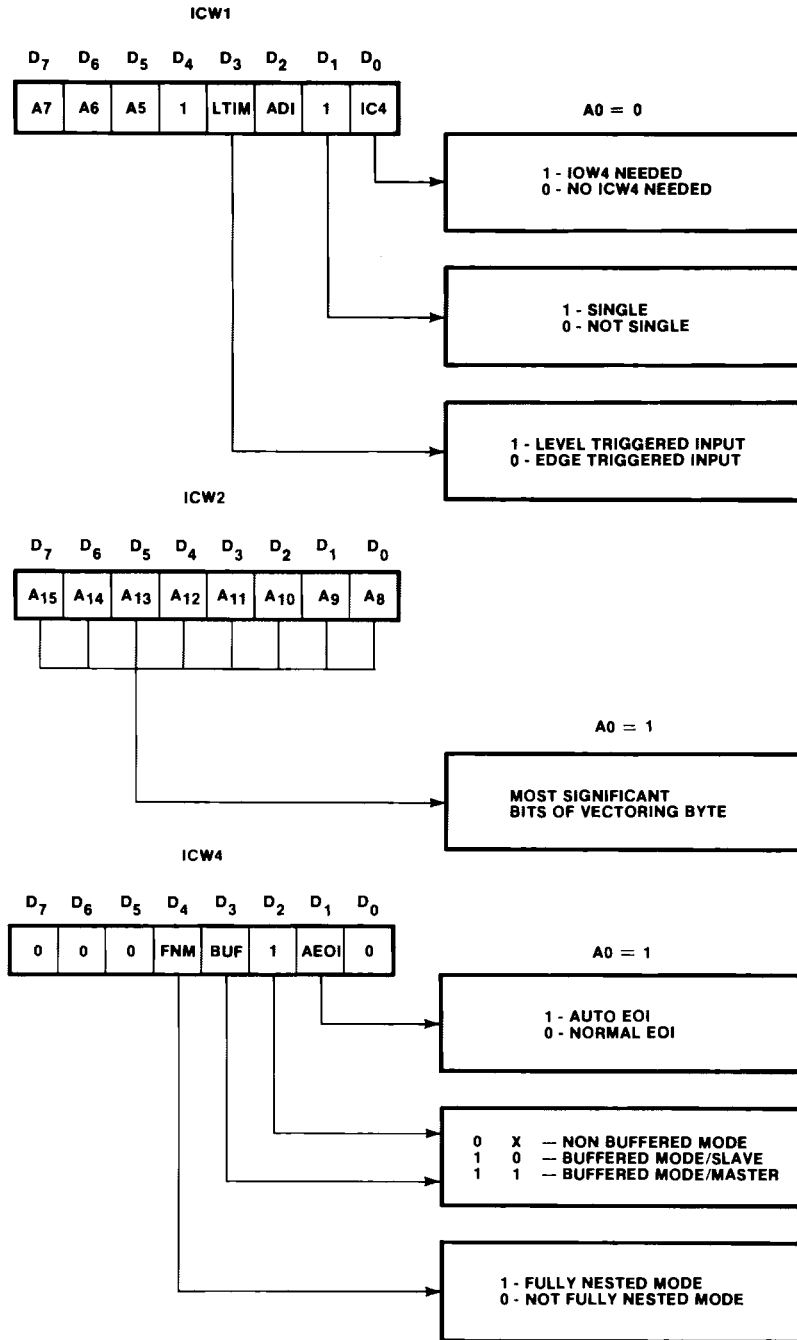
ICW1

| $D_7$ | $D_6$ | $D_5$ | $D_4$ | $D_3$ | $D_2$ | $D_1$ | $D_0$ |
|---|---|---|---|---|---|---|---|
| A7 | A6 | A5 | 1 | LTIM | ADI | 1 | IC4 |

A0 = 0

1 - IOW4 NEEDED
0 - NO ICW4 NEEDED

1 - SINGLE
0 - NOT SINGLE

1 - LEVEL TRIGGERED INPUT
0 - EDGE TRIGGERED INPUT

ICW2

| $D_7$ | $D_6$ | $D_5$ | $D_4$ | $D_3$ | $D_2$ | $D_1$ | $D_0$ |
|---|---|---|---|---|---|---|---|
| $A_{15}$ | $A_{14}$ | $A_{13}$ | $A_{12}$ | $A_{11}$ | $A_{10}$ | $A_9$ | $A_8$ |

A0 = 1

MOST SIGNIFICANT
BITS OF VECTORING BYTE

ICW4

| $D_7$ | $D_6$ | $D_5$ | $D_4$ | $D_3$ | $D_2$ | $D_1$ | $D_0$ |
|---|---|---|---|---|---|---|---|
| 0 | 0 | 0 | FNM | BUF | 1 | AEOI | 0 |

A0 = 1

1 - AUTO EOI
0 - NORMAL EOI

0 X — NON BUFFERED MODE
1 0 — BUFFERED MODE/SLAVE
1 1 — BUFFERED MODE/MASTER

1 - FULLY NESTED MODE
0 - NOT FULLY NESTED MODE